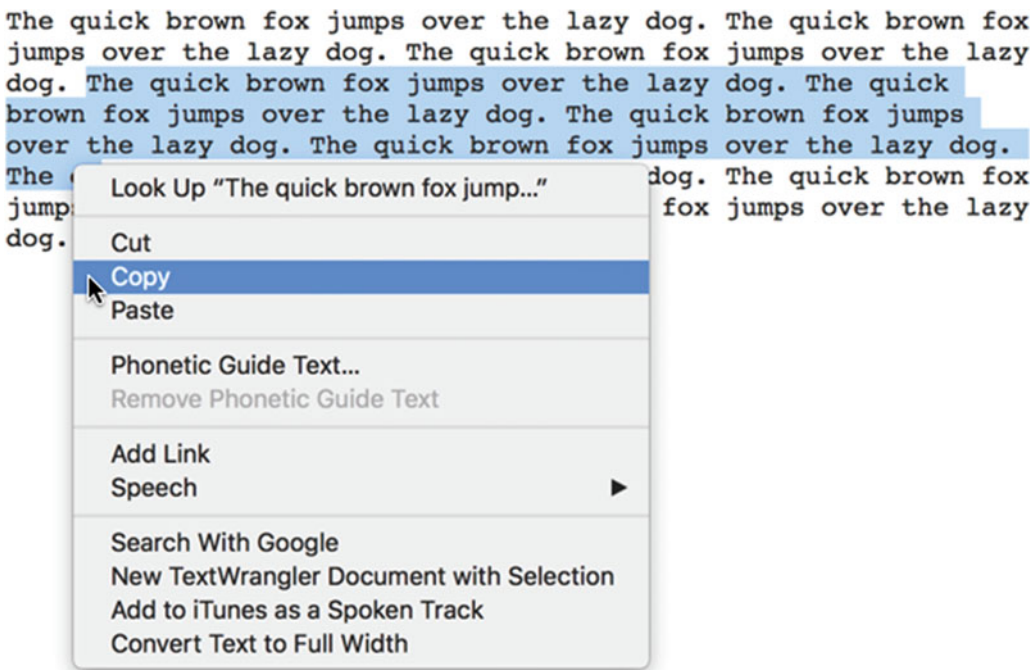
The quick brown fox jumps over the lazy dog. The quick brown fox jumps over the lazy dog. The quick brown fox jumps over the lazy dog. The quick brown fox jumps over the lazy dog. The quick brown fox jumps over the lazy dog. The quick brown fox jumps over the lazy dog. The quick brown fox jumps over the lazy dog.

The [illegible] dog. The quick brown fox jump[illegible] fox jumps over the lazy dog.

Look Up "The quick brown fox jump..."

Cut
Copy
Paste

Phonetic Guide Text...
Remove Phonetic Guide Text

Add Link
Speech ▶

Search With Google
New TextWrangler Document with Selection
Add to iTunes as a Spoken Track
Convert Text to Full Width